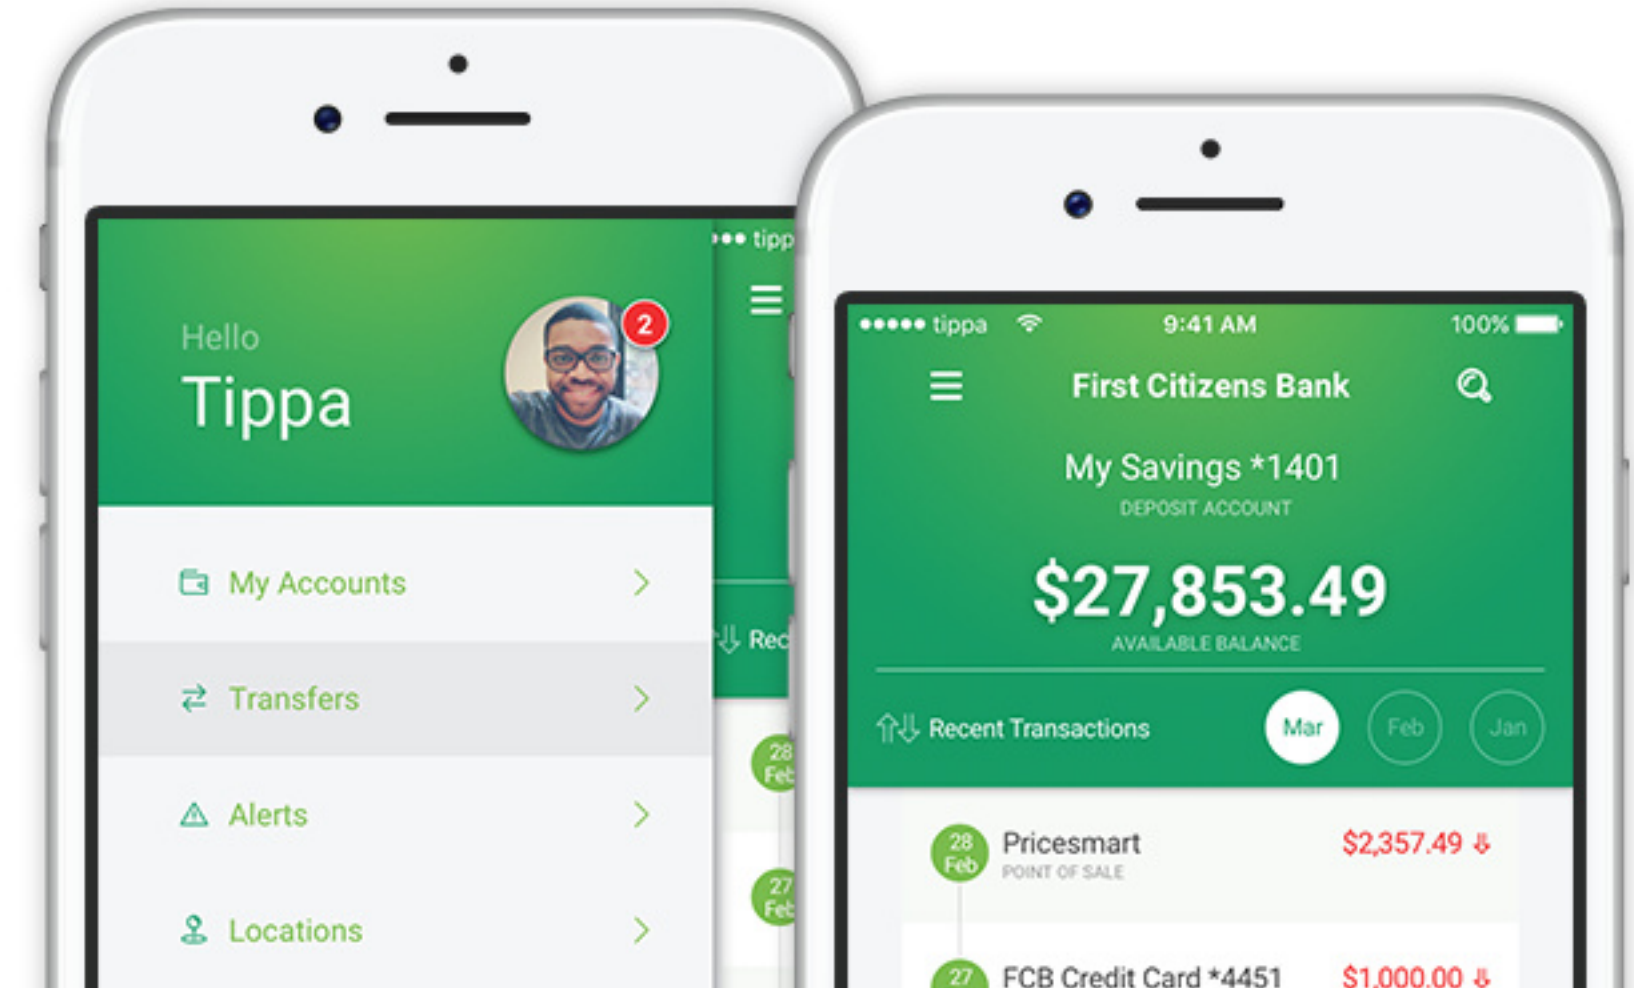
Hello
Tippa

2

My Accounts

Transfers

Alerts

Locations

••• tipp

Rec

28 Feb

27 Feb

••••• tippa 9:41 AM 100%

First Citizens Bank

My Savings *1401
DEPOSIT ACCOUNT

$27,853.49
AVAILABLE BALANCE

Recent Transactions Mar Feb Jan

28 Feb Pricesmart
POINT OF SALE
$2,357.49

27 FCB Credit Card *4451 $1,000.00